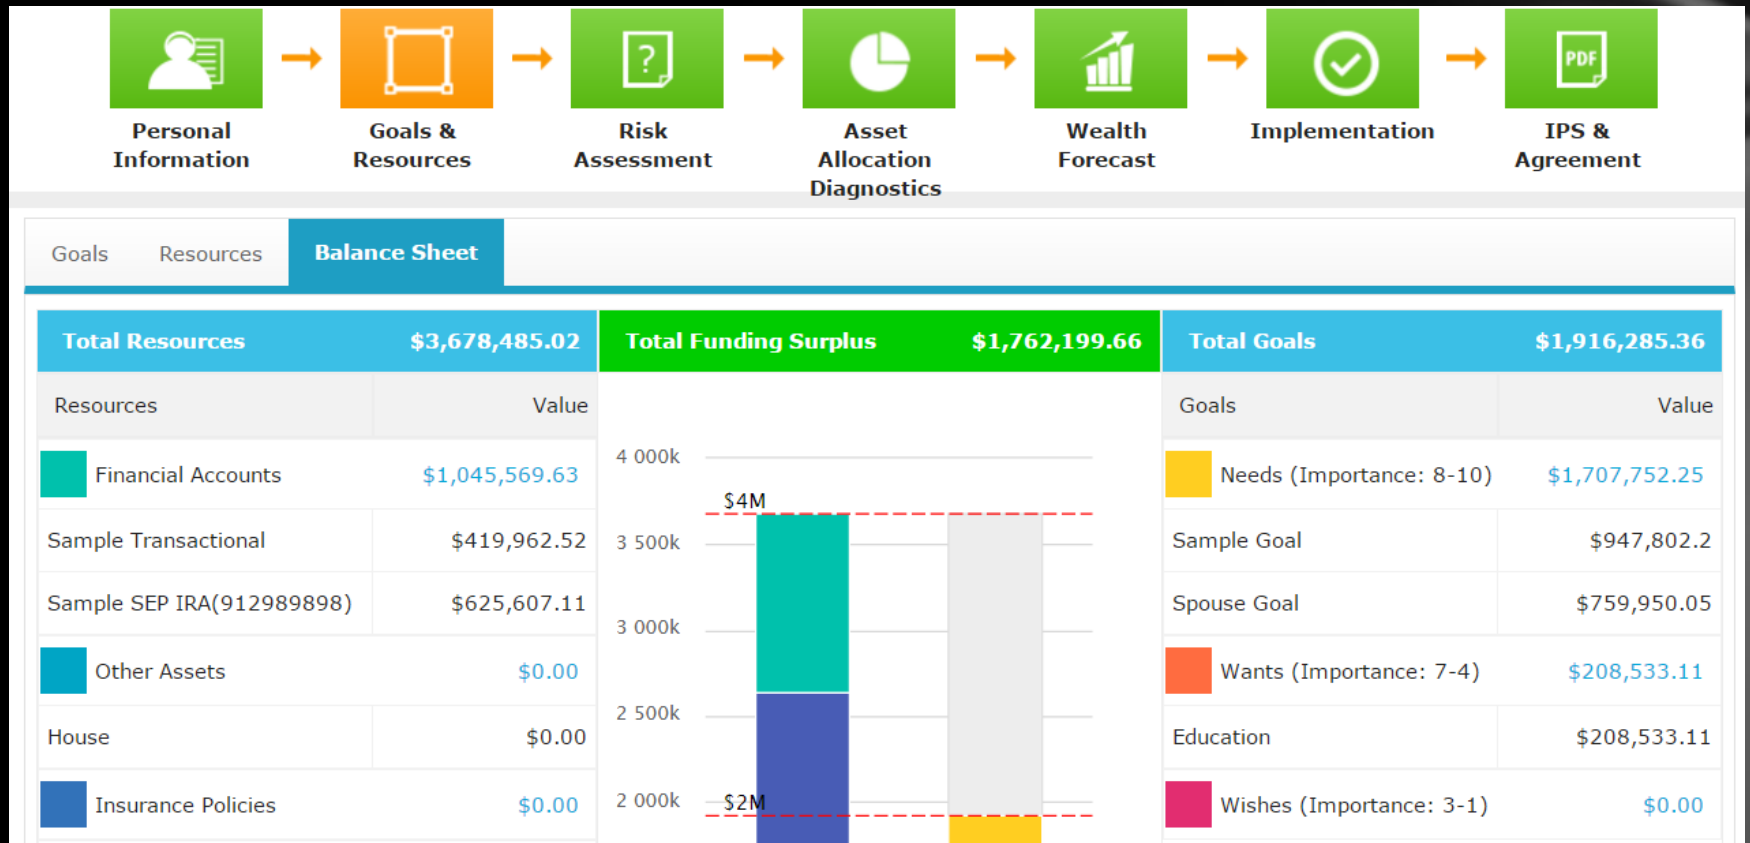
Personal Information

Goals & Resources

Risk Assessment

Asset Allocation Diagnostics

Wealth Forecast

Implementation

IPS & Agreement

Goals Resources Balance Sheet

| Total Resources | $3,678,485.02 |
|---|---|
| Resources | Value |
| Financial Accounts | $1,045,569.63 |
| Sample Transactional | $419,962.52 |
| Sample SEP IRA(912989898) | $625,607.11 |
| Other Assets | $0.00 |
| House | $0.00 |
| Insurance Policies | $0.00 |

Total Funding Surplus $1,762,199.66

4 000k
$4M
3 500k
3 000k
2 500k
2 000k
$2M

| Total Goals | $1,916,285.36 |
|---|---|
| Goals | Value |
| Needs (Importance: 8-10) | $1,707,752.25 |
| Sample Goal | $947,802.2 |
| Spouse Goal | $759,950.05 |
| Wants (Importance: 7-4) | $208,533.11 |
| Education | $208,533.11 |
| Wishes (Importance: 3-1) | $0.00 |